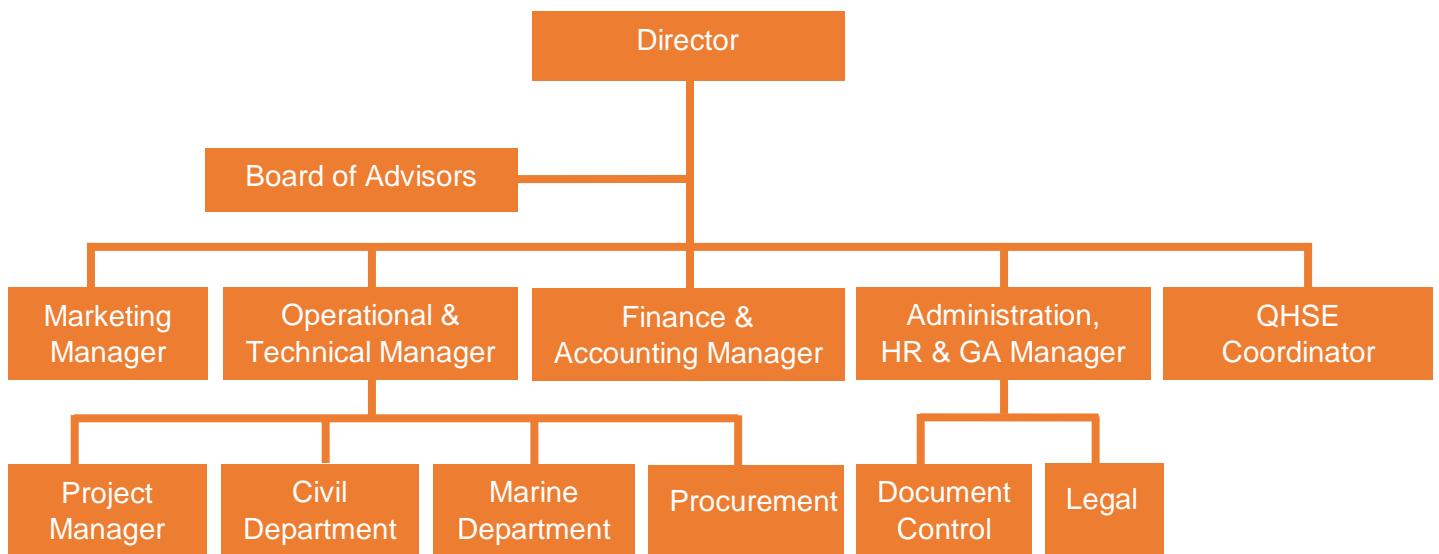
Director

Board of Advisors

Marketing Manager

Operational & Technical Manager

Finance & Accounting Manager

Administration, HR & GA Manager

QHSE Coordinator

Project Manager

Civil Department

Marine Department

Procurement

Document Control

Legal